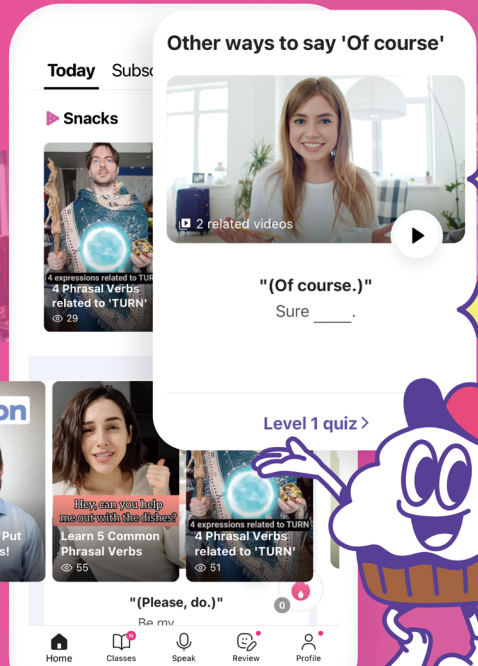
Today Subsc

Snacks

4 expressions related to TURN
4 Phrasal Verbs related to 'TURN'
29

Other ways to say 'Of course'

2 related videos

"(Of course.)"
Sure ____.

Level 1 quiz >

on

Put
s!

Hey, can you help me out with the dishes?
Learn 5 Common Phrasal Verbs
55

4 expressions related to TURN
4 Phrasal Verbs related to 'TURN'
51

0

"(Please, do.)"
Be my

Home Classes Speak Review Profile